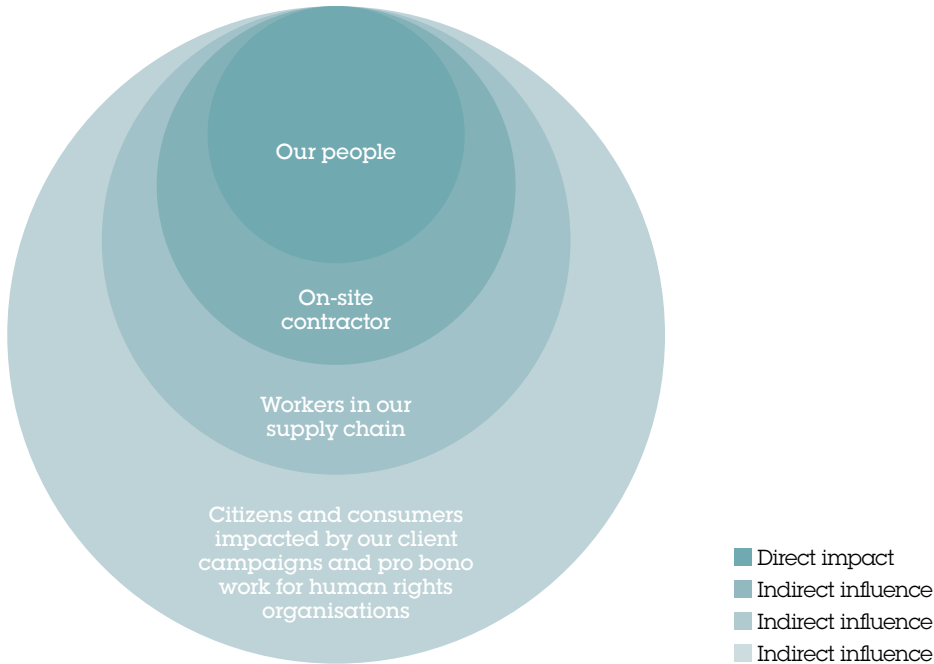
Our people

On-site contractor

Workers in our supply chain

Citizens and consumers impacted by our client campaigns and pro bono work for human rights organisations

Direct impact
Indirect influence
Indirect influence
Indirect influence